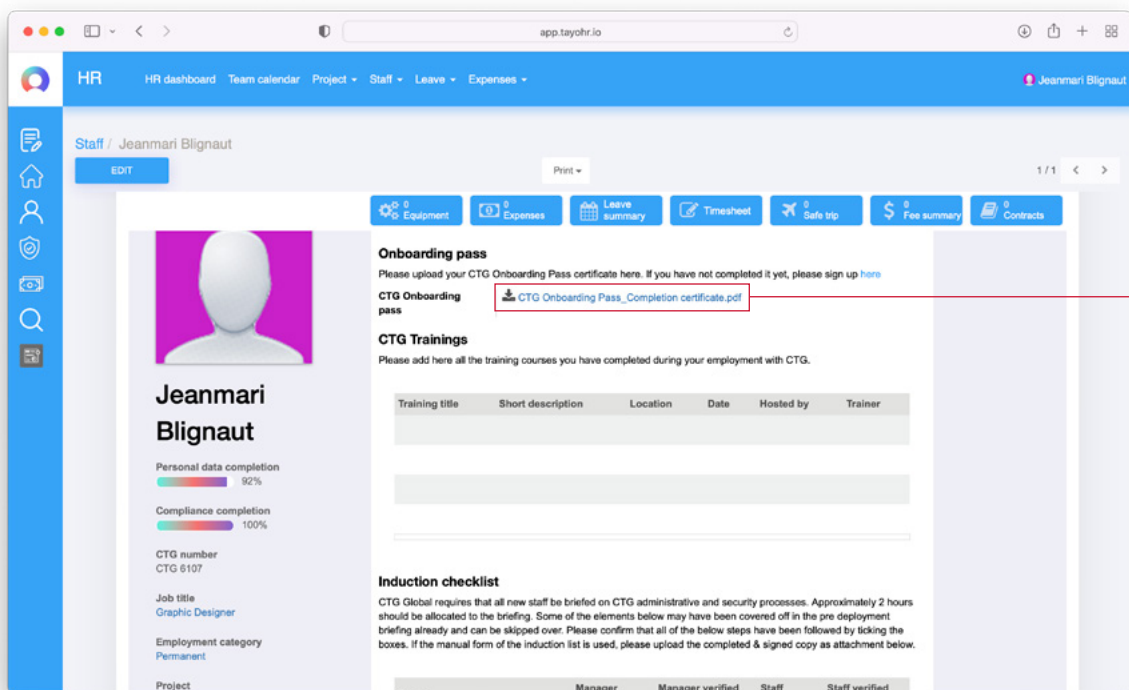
app.tayohr.io

HR HR dashboard Team calendar Project ▾ Staff ▾ Leave ▾ Expenses ▾ Jeanmari Blignaut

Staff / Jeanmari Blignaut

EDIT

Print ▾

1 / 1

0 Equipment | 0 Expenses | Leave summary | Timesheet | 0 Safe trip | 0 Fee summary | 0 Contracts

Jeanmari Blignaut

Personal data completion
92%

Compliance completion
100%

CTG number
CTG 6107

Job title
Graphic Designer

Employment category
Permanent

Project

Onboarding pass

Please upload your CTG Onboarding Pass certificate here. If you have not completed it yet, please sign up here

CTG Onboarding pass

CTG Onboarding Pass_Completion certificate.pdf

CTG Trainings

Please add here all the training courses you have completed during your employment with CTG.

| Training title | Short description | Location | Date | Hosted by | Trainer |
|---|---|---|---|---|---|
| | | | | | |
| | | | | | |

Induction checklist

CTG Global requires that all new staff be briefed on CTG administrative and security processes. Approximately 2 hours should be allocated to the briefing. Some of the elements below may have been covered off in the pre deployment briefing already and can be skipped over. Please confirm that all of the below steps have been followed by ticking the boxes. If the manual form of the induction list is used, please upload the completed & signed copy as attachment below.

Manager | Manager verified | Staff | Staff verified